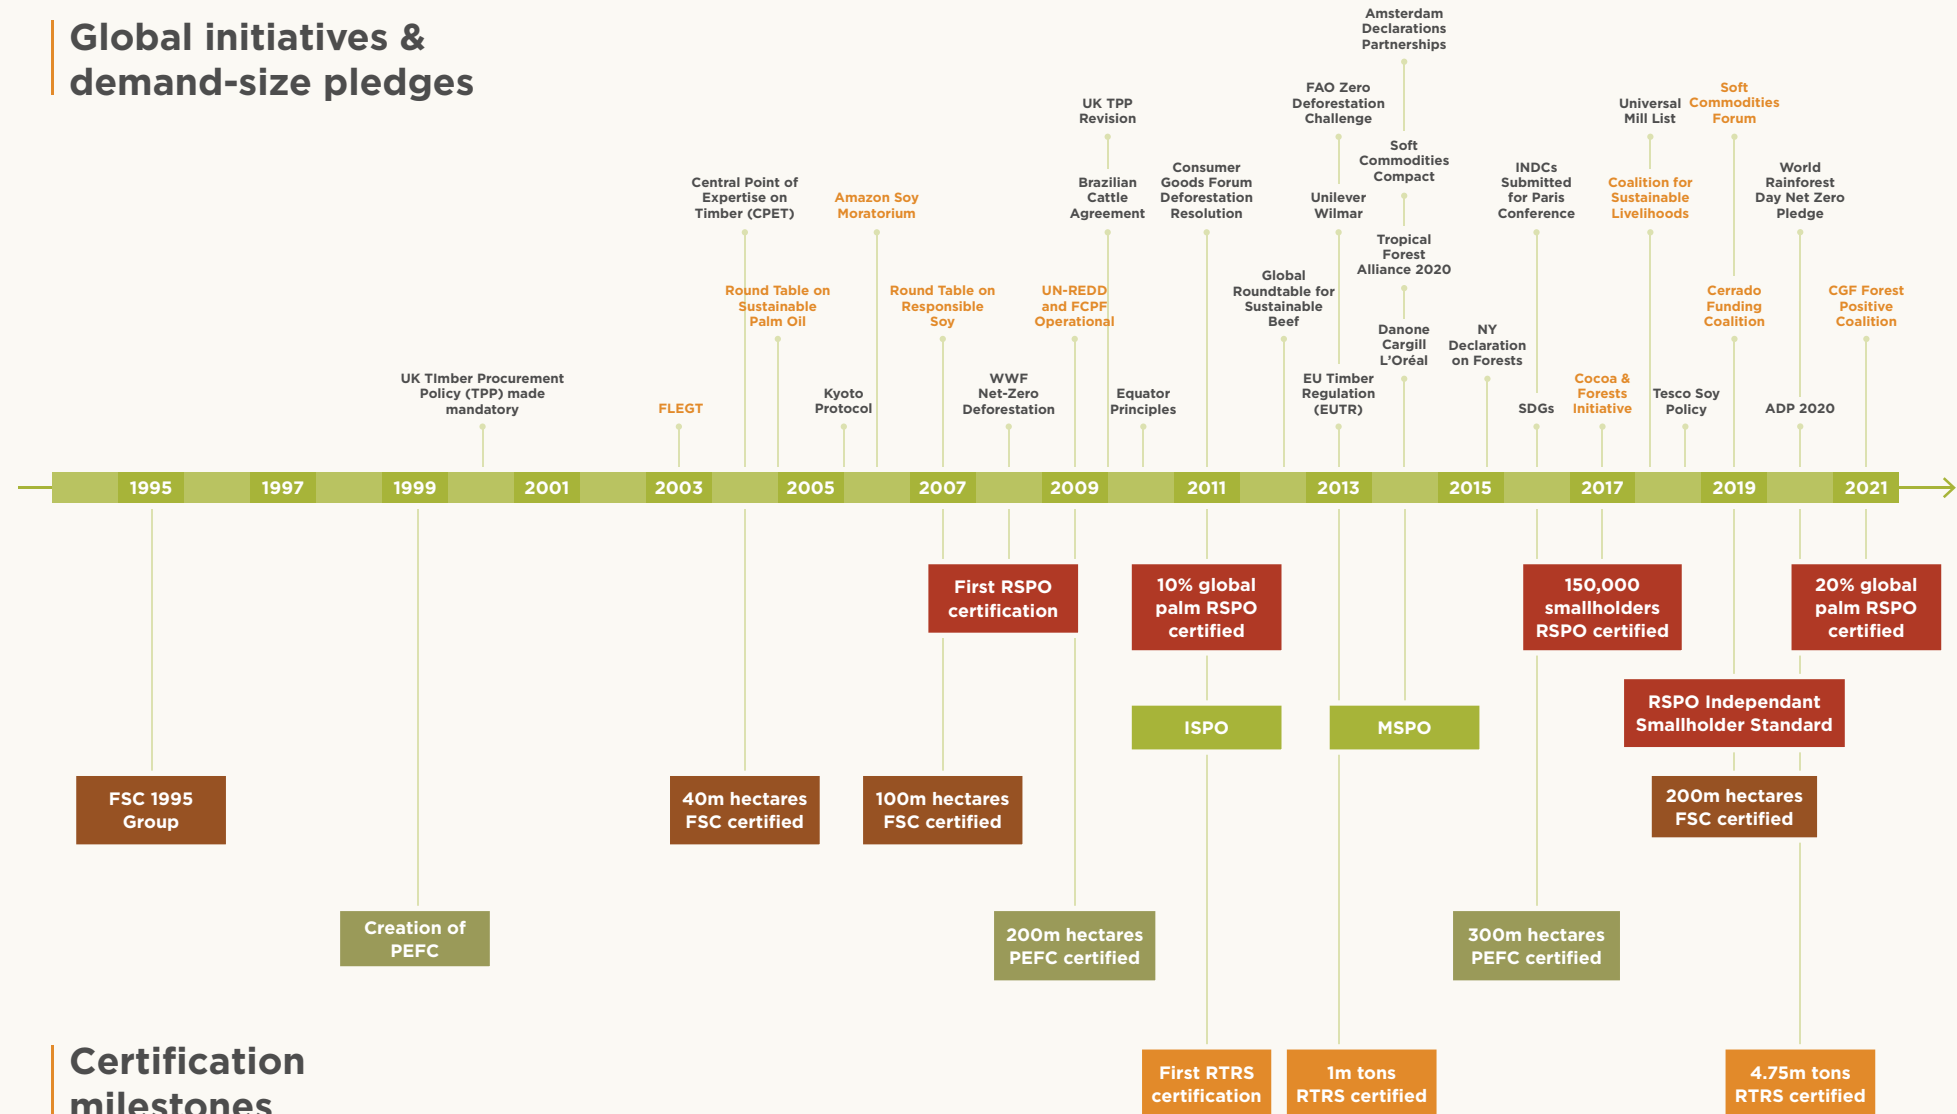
Global initiatives & demand-size pledges

Amsterdam Declarations Partnerships

FAO Zero Deforestation Challenge

UK TPP Revision

Universal Mill List

Soft Commodities Forum

Soft Commodities Compact

Central Point of Expertise on Timber (CPET)

Amazon Soy Moratorium

Brazilian Cattle Agreement

Consumer Goods Forum Deforestation Resolution

Unilever Wilmar

INDCs Submitted for Paris Conference

Coalition for Sustainable Livelihoods

World Rainforest Day Net Zero Pledge

Tropical Forest Alliance 2020

Global Roundtable for Sustainable Beef

Round Table on Sustainable Palm Oil

Round Table on Responsible Soy

UN-REDD and FCPF Operational

Cerrado Funding Coalition

CGF Forest Positive Coalition

Danone Cargill L'Oréal

NY Declaration on Forests

UK TImber Procurement Policy (TPP) made mandatory

FLEGT

Kyoto Protocol

WWF Net-Zero Deforestation

Equator Principles

EU Timber Regulation (EUTR)

SDGs

Cocoa & Forests Initiative

Tesco Soy Policy

ADP 2020

1995 1997 1999 2001 2003 2005 2007 2009 2011 2013 2015 2017 2019 2021

First RSPO certification

10% global palm RSPO certified

150,000 smallholders RSPO certified

20% global palm RSPO certified

RSPO Independant Smallholder Standard

ISPO

MSPO

FSC 1995 Group

40m hectares FSC certified

100m hectares FSC certified

200m hectares FSC certified

Creation of PEFC

200m hectares PEFC certified

300m hectares PEFC certified

Certification milestones

First RTRS certification

1m tons RTRS certified

4.75m tons RTRS certified